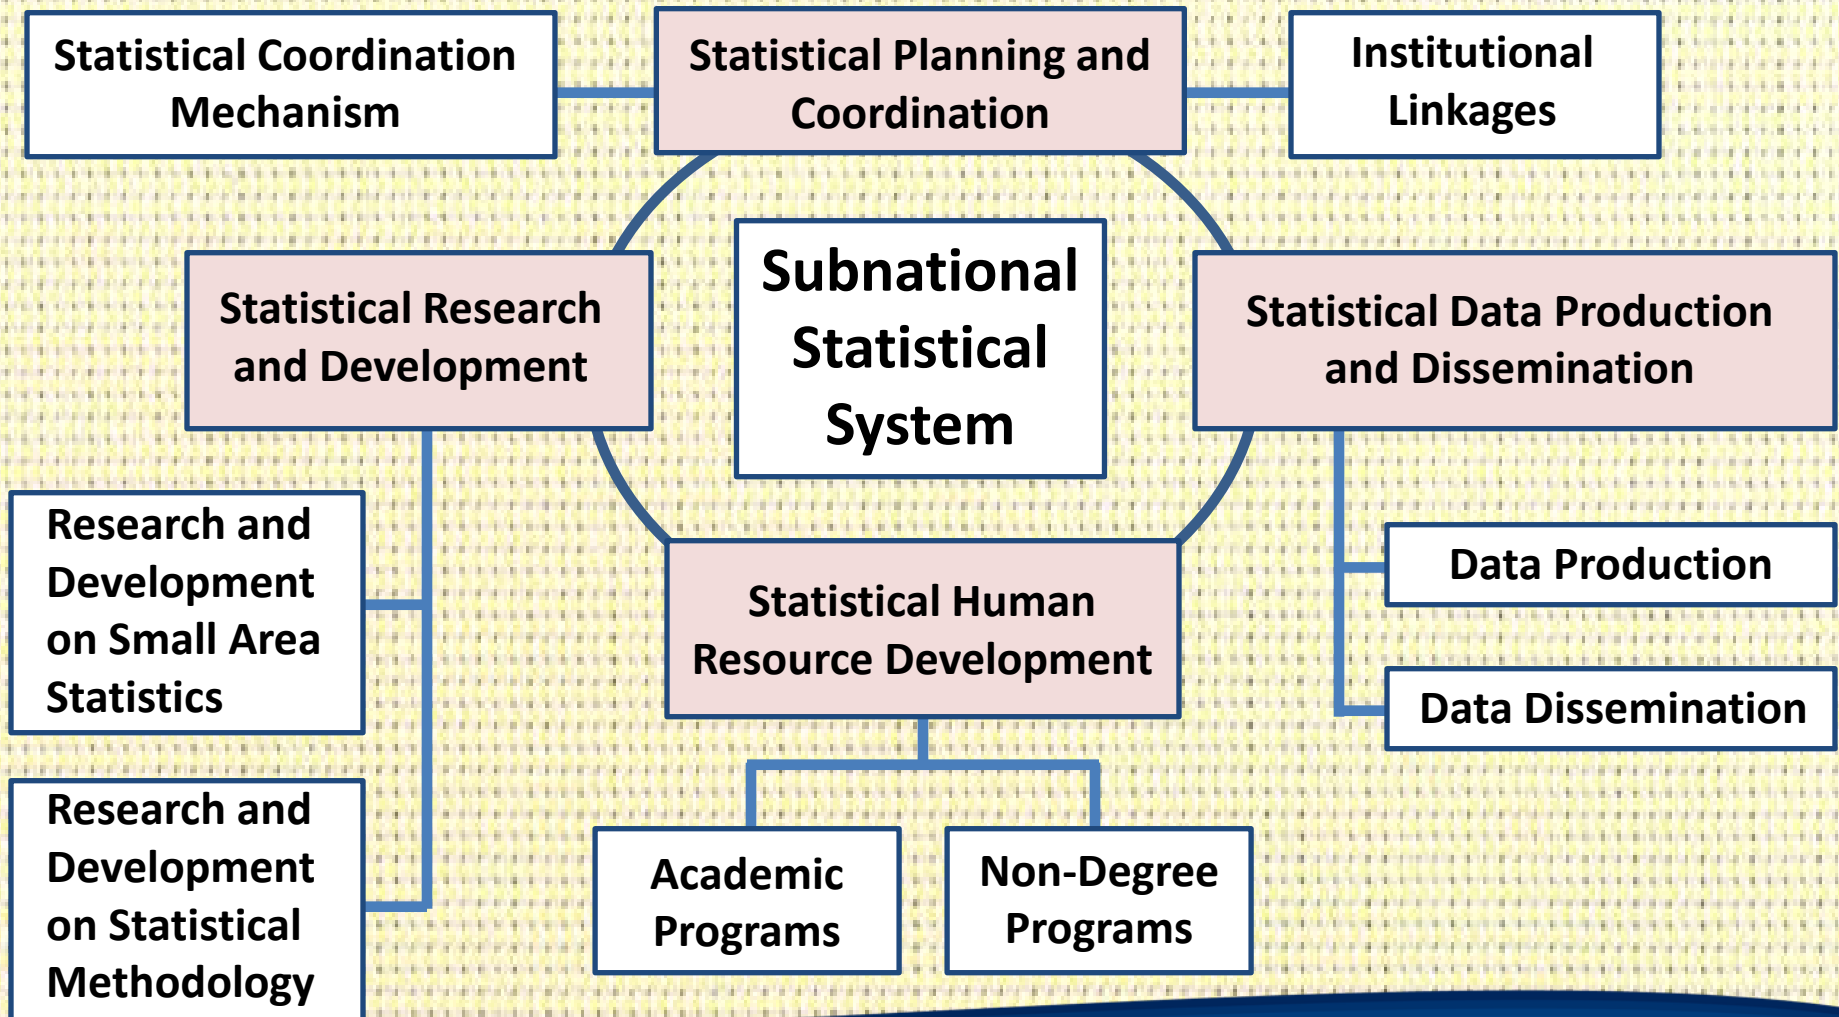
Statistical Coordination Mechanism

Statistical Planning and Coordination

Institutional Linkages

Statistical Research and Development

Subnational Statistical System

Statistical Data Production and Dissemination

Research and Development on Small Area Statistics

Data Production

Statistical Human Resource Development

Data Dissemination

Research and Development on Statistical Methodology

Academic Programs

Non-Degree Programs